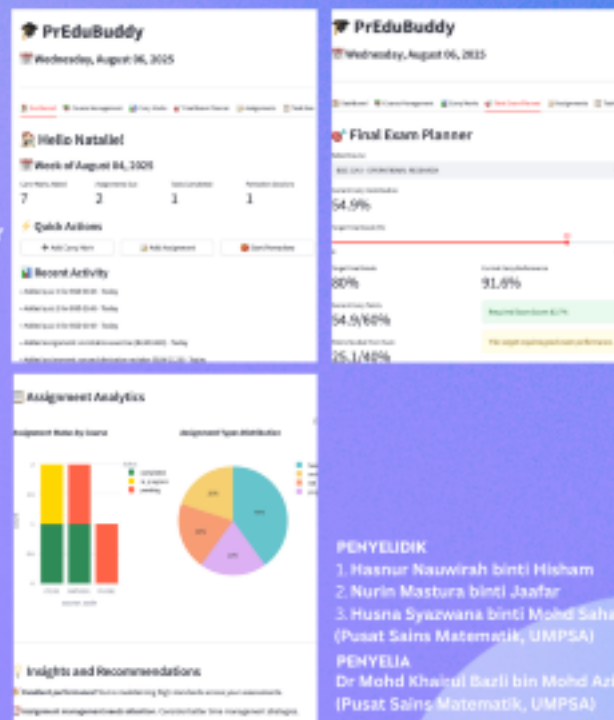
PrEduBuddy

Wednesday, August 06, 2025

Hello Natalie!

Week of August 04, 2025

7
2
1
1

Quick Actions

Add Carry Mark
Add Assignment
Start Pomodoro

Recent Activity

PrEduBuddy

Wednesday, August 06, 2025

Final Exam Planner

54.9%

80%
91.6%

54.9/60%

25.1/40%

Assignment Analytics

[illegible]

Insights and Recommendations

PENYELIDIK

1. Hasnur Nauwirah binti Hisham
2. Nurin Mastura binti Jaafar
3. Husna Syazwana binti Mohd Saha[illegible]
(Pusat Sains Matematik, UMPSA)

PENYELIA

Dr Mohd Khairul Bazli bin Mohd Azi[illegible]
(Pusat Sains Matematik, UMPSA)